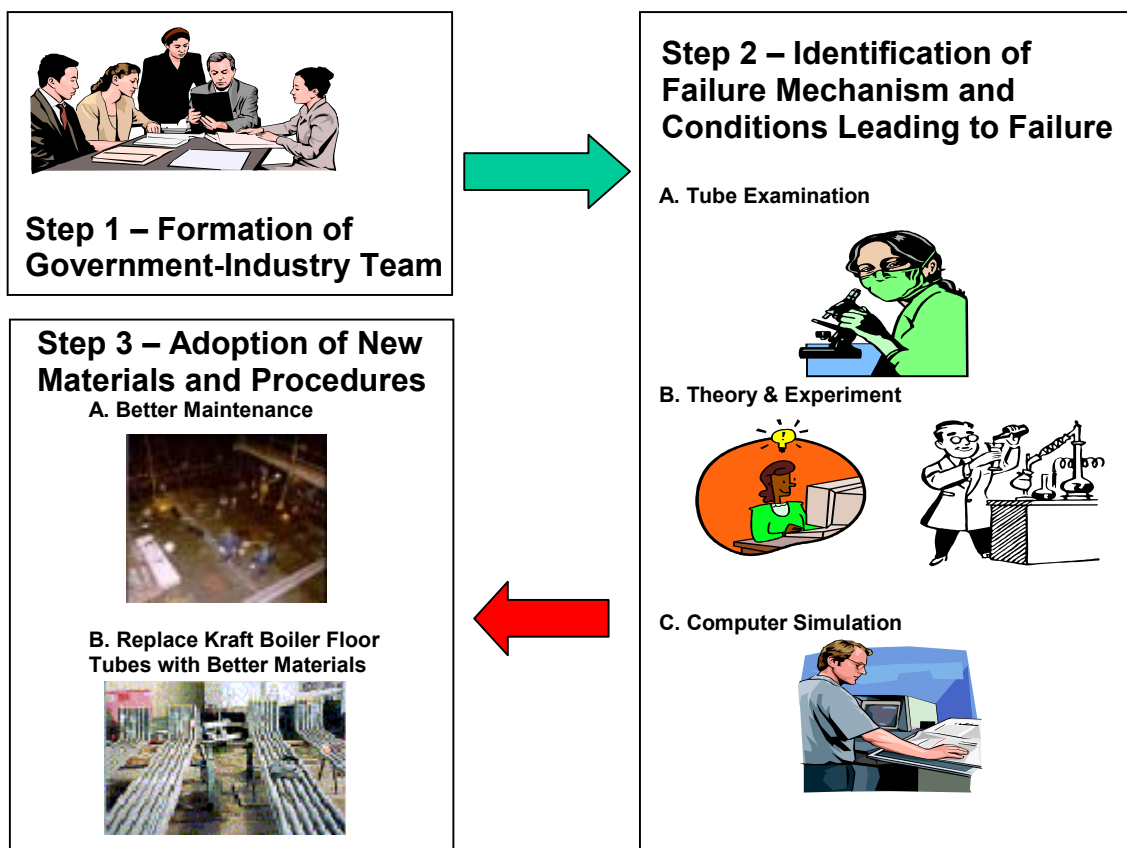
Step 1 – Formation of Government-Industry Team

Step 2 – Identification of Failure Mechanism and Conditions Leading to Failure

A. Tube Examination

B. Theory & Experiment

C. Computer Simulation

Step 3 – Adoption of New Materials and Procedures

A. Better Maintenance

B. Replace Kraft Boiler Floor Tubes with Better Materials